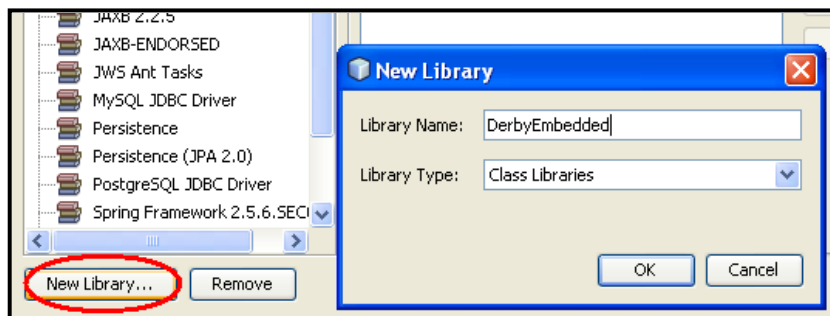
JAXB 2.2.5
JAXB-ENDORSED
JWS Ant Tasks
MySQL JDBC Driver
Persistence
Persistence (JPA 2.0)
PostgreSQL JDBC Driver
Spring Framework 2.5.6.SEC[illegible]

New Library...
Remove

New Library

Library Name: DerbyEmbedded

Library Type: Class Libraries

OK
Cancel